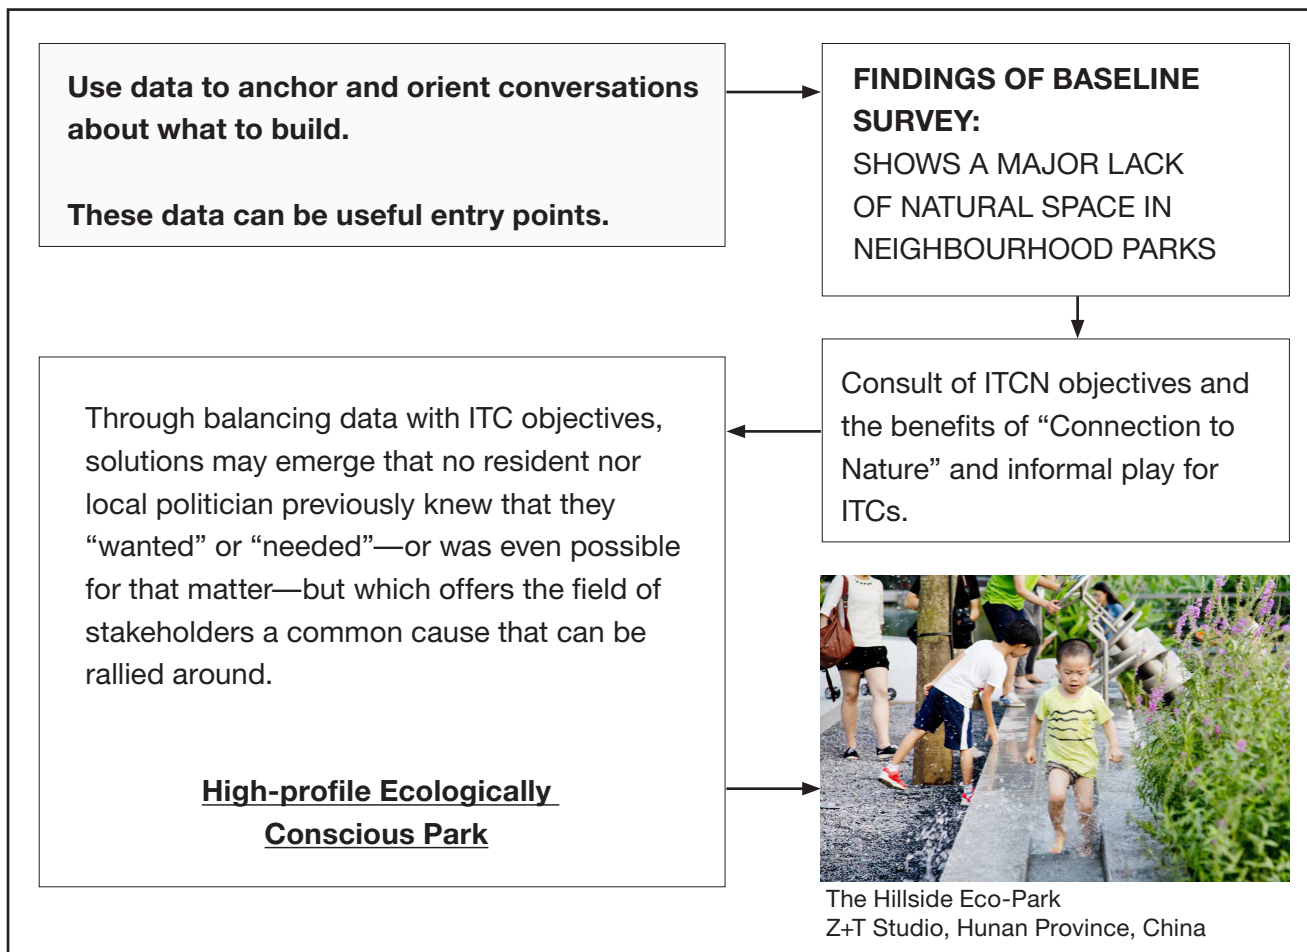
**Use data to anchor and orient conversations about what to build.**

**These data can be useful entry points.**

**FINDINGS OF BASELINE SURVEY:**
SHOWS A MAJOR LACK OF NATURAL SPACE IN NEIGHBOURHOOD PARKS

Consult of ITCN objectives and the benefits of “Connection to Nature” and informal play for ITCs.

Through balancing data with ITC objectives, solutions may emerge that no resident nor local politician previously knew that they “wanted” or “needed”—or was even possible for that matter—but which offers the field of stakeholders a common cause that can be rallied around.

**High-profile Ecologically Conscious Park**

The Hillside Eco-Park
Z+T Studio, Hunan Province, China